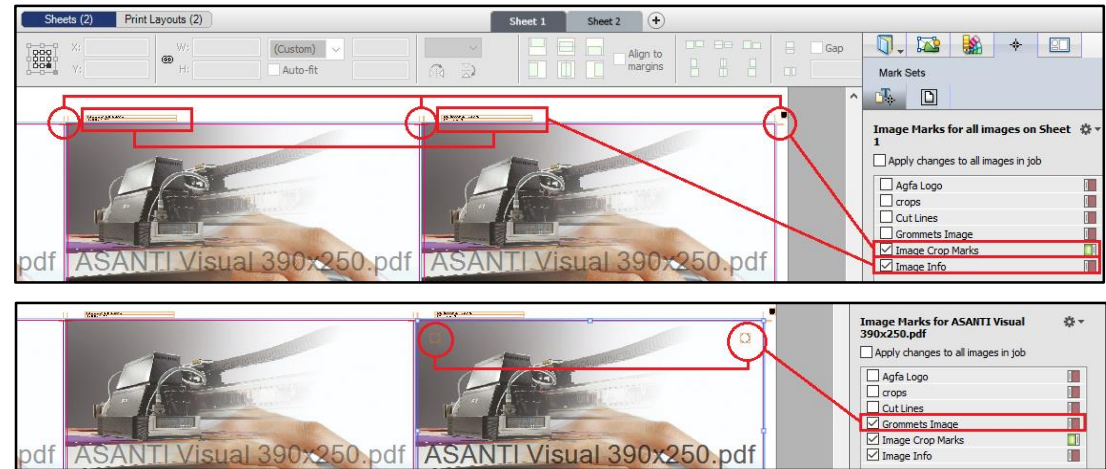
Sheets (2) Print Layouts (2)

Sheet 1 Sheet 2 +

X: Y: W: H: (Custom) Auto-fit

Align to margins

Gap

Mark Sets

Image Marks for all images on Sheet 1

Apply changes to all images in job

Agfa Logo
crops
Cut Lines
Grommets Image
Image Crop Marks
Image Info

pdf ASANTI Visual 390x250.pdf ASANTI Visual 390x250.pdf

Image Marks for ASANTI Visual 390x250.pdf

Apply changes to all images in job

Agfa Logo
crops
Cut Lines
Grommets Image
Image Crop Marks
Image Info

pdf ASANTI Visual 390x250.pdf ASANTI Visual 390x250.pdf